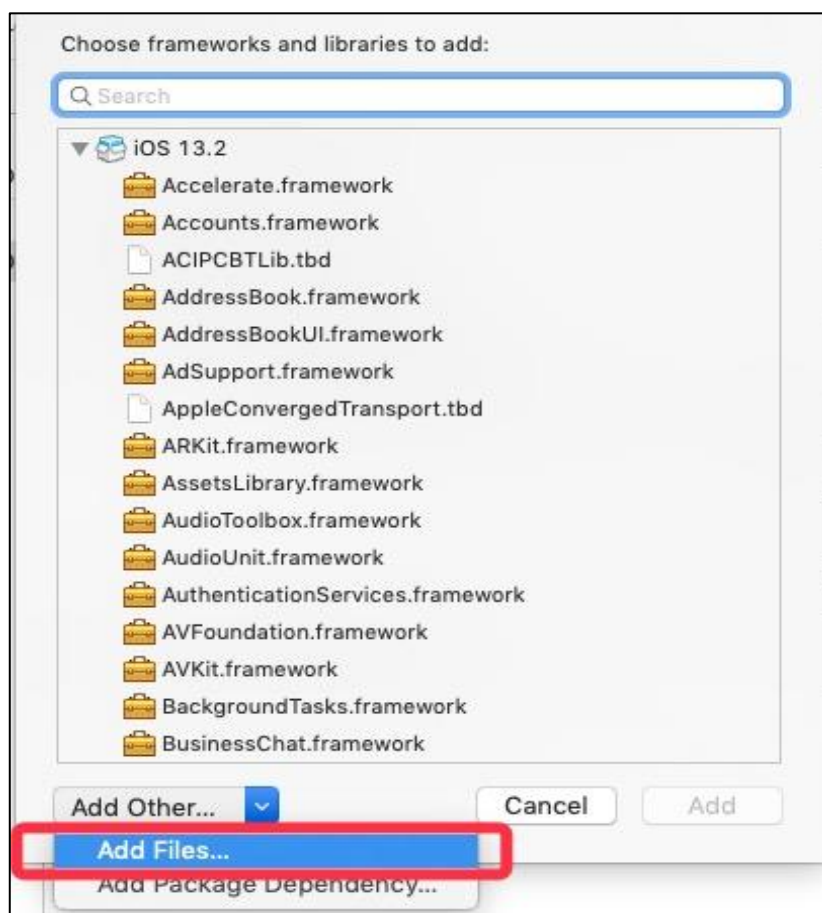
Choose frameworks and libraries to add:

Search

iOS 13.2
Accelerate.framework
Accounts.framework
ACIPCBTLib.tbd
AddressBook.framework
AddressBookUI.framework
AdSupport.framework
AppleConvergedTransport.tbd
ARKit.framework
AssetsLibrary.framework
AudioToolbox.framework
AudioUnit.framework
AuthenticationServices.framework
AVFoundation.framework
AVKit.framework
BackgroundTasks.framework
BusinessChat.framework

Add Other...
Cancel
Add

Add Files...
Add Package Dependency...